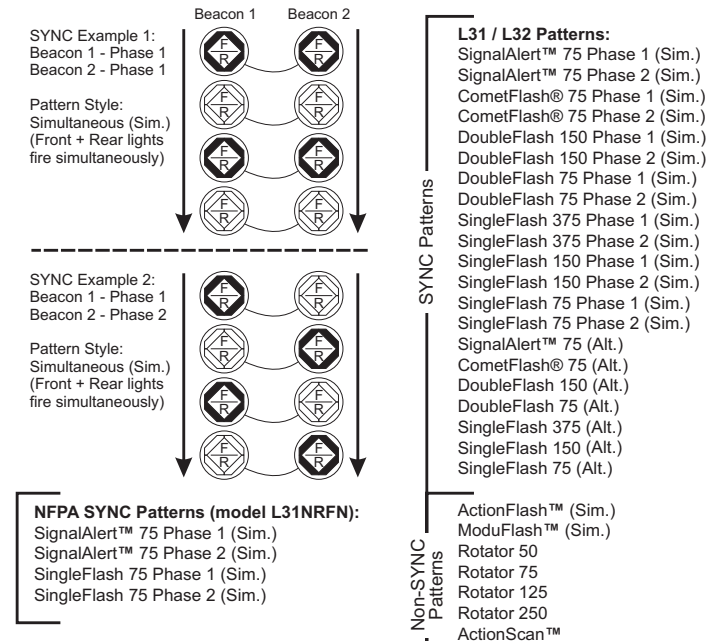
SYNC Example 1:
Beacon 1 - Phase 1
Beacon 2 - Phase 1

Pattern Style:
Simultaneous (Sim.)
(Front + Rear lights fire simultaneously)

Beacon 1 Beacon 2

F R F R
F R F R
F R F R
F R F R

SYNC Example 2:
Beacon 1 - Phase 1
Beacon 2 - Phase 2

Pattern Style:
Simultaneous (Sim.)
(Front + Rear lights fire simultaneously)

F R F R
F R F R
F R F R
F R F R

NFPA SYNC Patterns (model L31NRFN):
SignalAlert™ 75 Phase 1 (Sim.)
SignalAlert™ 75 Phase 2 (Sim.)
SingleFlash 75 Phase 1 (Sim.)
SingleFlash 75 Phase 2 (Sim.)

L31 / L32 Patterns:

SYNC Patterns
SignalAlert™ 75 Phase 1 (Sim.)
SignalAlert™ 75 Phase 2 (Sim.)
CometFlash® 75 Phase 1 (Sim.)
CometFlash® 75 Phase 2 (Sim.)
DoubleFlash 150 Phase 1 (Sim.)
DoubleFlash 150 Phase 2 (Sim.)
DoubleFlash 75 Phase 1 (Sim.)
DoubleFlash 75 Phase 2 (Sim.)
SingleFlash 375 Phase 1 (Sim.)
SingleFlash 375 Phase 2 (Sim.)
SingleFlash 150 Phase 1 (Sim.)
SingleFlash 150 Phase 2 (Sim.)
SingleFlash 75 Phase 1 (Sim.)
SingleFlash 75 Phase 2 (Sim.)
SignalAlert™ 75 (Alt.)
CometFlash® 75 (Alt.)
DoubleFlash 150 (Alt.)
DoubleFlash 75 (Alt.)
SingleFlash 375 (Alt.)
SingleFlash 150 (Alt.)
SingleFlash 75 (Alt.)

Non-SYNC Patterns
ActionFlash™ (Sim.)
ModuFlash™ (Sim.)
Rotator 50
Rotator 75
Rotator 125
Rotator 250
ActionScan™